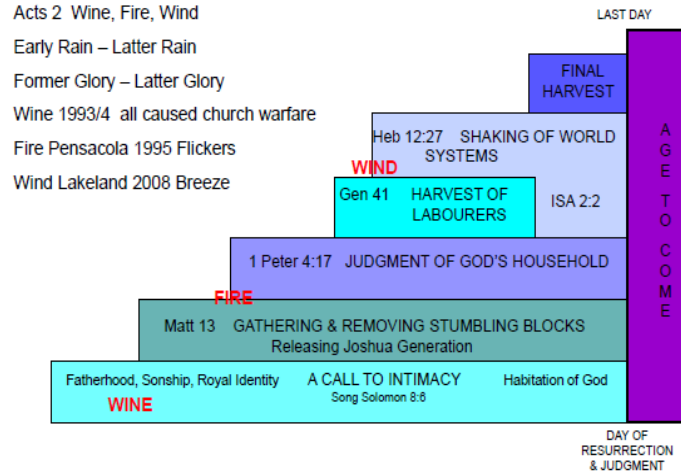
Acts 2 Wine, Fire, Wind

Early Rain – Latter Rain

Former Glory – Latter Glory

Wine 1993/4 all caused church warfare

Fire Pensacola 1995 Flickers

Wind Lakeland 2008 Breeze

LAST DAY

FINAL HARVEST

Heb 12:27 SHAKING OF WORLD SYSTEMS

WIND

Gen 41 HARVEST OF LABOURERS

ISA 2:2

1 Peter 4:17 JUDGMENT OF GOD'S HOUSEHOLD

FIRE

Matt 13 GATHERING & REMOVING STUMBLING BLOCKS
Releasing Joshua Generation

Fatherhood, Sonship, Royal Identity

A CALL TO INTIMACY
Song Solomon 8:6

Habitation of God

WINE

AGE TO COME

DAY OF RESURRECTION & JUDGMENT